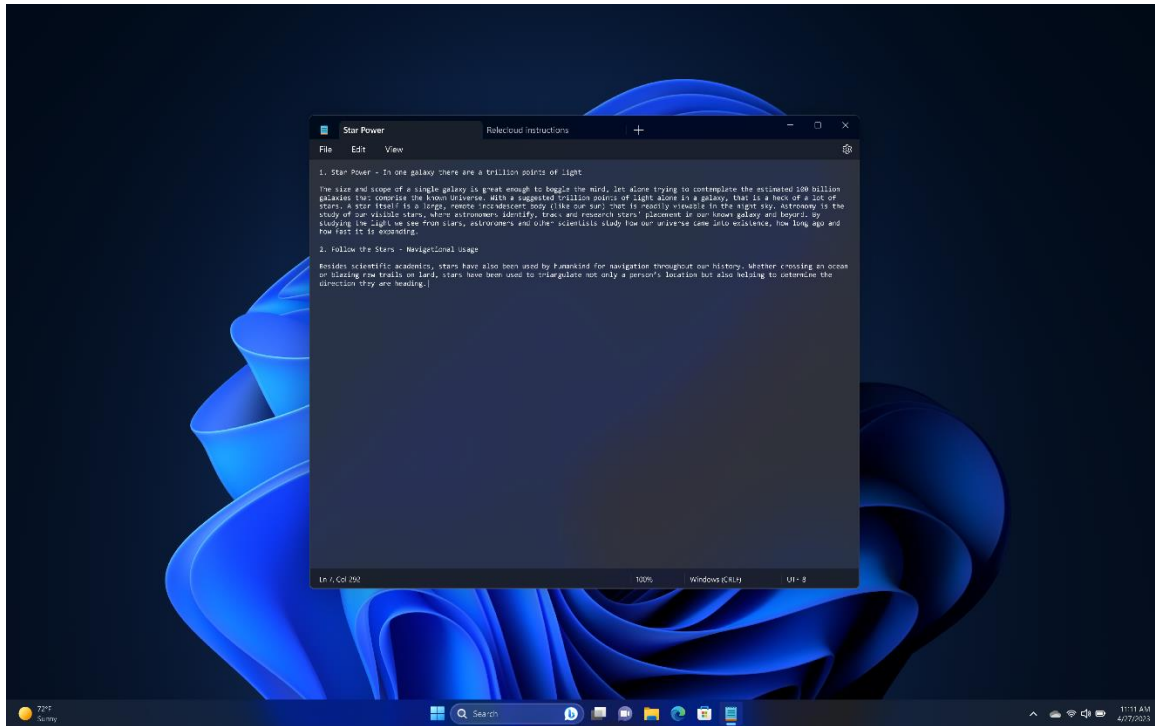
Star Power

Relecloud instructions

+

File Edit View

1. Star Power - In one galaxy there are a trillion points of light

The size and scope of a single galaxy is great enough to boggle the mind, let alone trying to contemplate the estimated 100 billion galaxies that comprise the known Universe. With a suggested trillion points of light alone in a galaxy, that is a heck of a lot of stars. A star itself is a large, remote incandescent body (like our sun) that is readily viewable in the night sky. Astronomy is the study of our visible stars, where astronomers identify, track and research stars' placement in our known galaxy and beyond. By studying the light we see from stars, astronomers and other scientists study how our universe came into existence, how long ago and how fast it is expanding.

2. Follow the Stars - Navigational Usage

Besides scientific academics, stars have also been used by humankind for navigation throughout our history. Whether crossing an ocean or blazing new trails on land, stars have been used to triangulate not only a person's location but also helping to determine the direction they are heading.

Ln 7, Col 292

100%

Windows (CRLF)

UTF-8

72°F
Sunny

Search

11:11 AM
4/7/2023